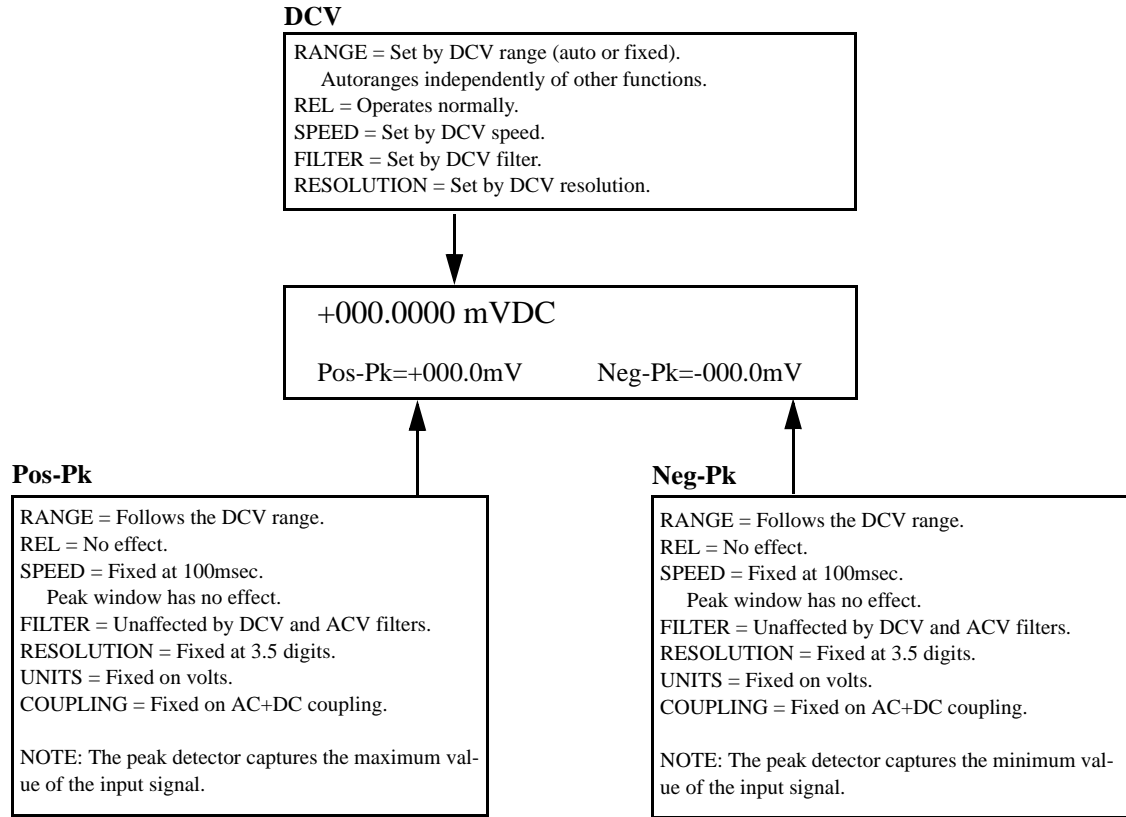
DCV

RANGE = Set by DCV range (auto or fixed).
Autoranges independently of other functions.
REL = Operates normally.
SPEED = Set by DCV speed.
FILTER = Set by DCV filter.
RESOLUTION = Set by DCV resolution.

+000.0000 mVDC

Pos-Pk=+000.0mV Neg-Pk=-000.0mV

Pos-Pk

RANGE = Follows the DCV range.
REL = No effect.
SPEED = Fixed at 100msec.
Peak window has no effect.
FILTER = Unaffected by DCV and ACV filters.
RESOLUTION = Fixed at 3.5 digits.
UNITS = Fixed on volts.
COUPLING = Fixed on AC+DC coupling.

NOTE: The peak detector captures the maximum value of the input signal.

Neg-Pk

RANGE = Follows the DCV range.
REL = No effect.
SPEED = Fixed at 100msec.
Peak window has no effect.
FILTER = Unaffected by DCV and ACV filters.
RESOLUTION = Fixed at 3.5 digits.
UNITS = Fixed on volts.
COUPLING = Fixed on AC+DC coupling.

NOTE: The peak detector captures the minimum value of the input signal.